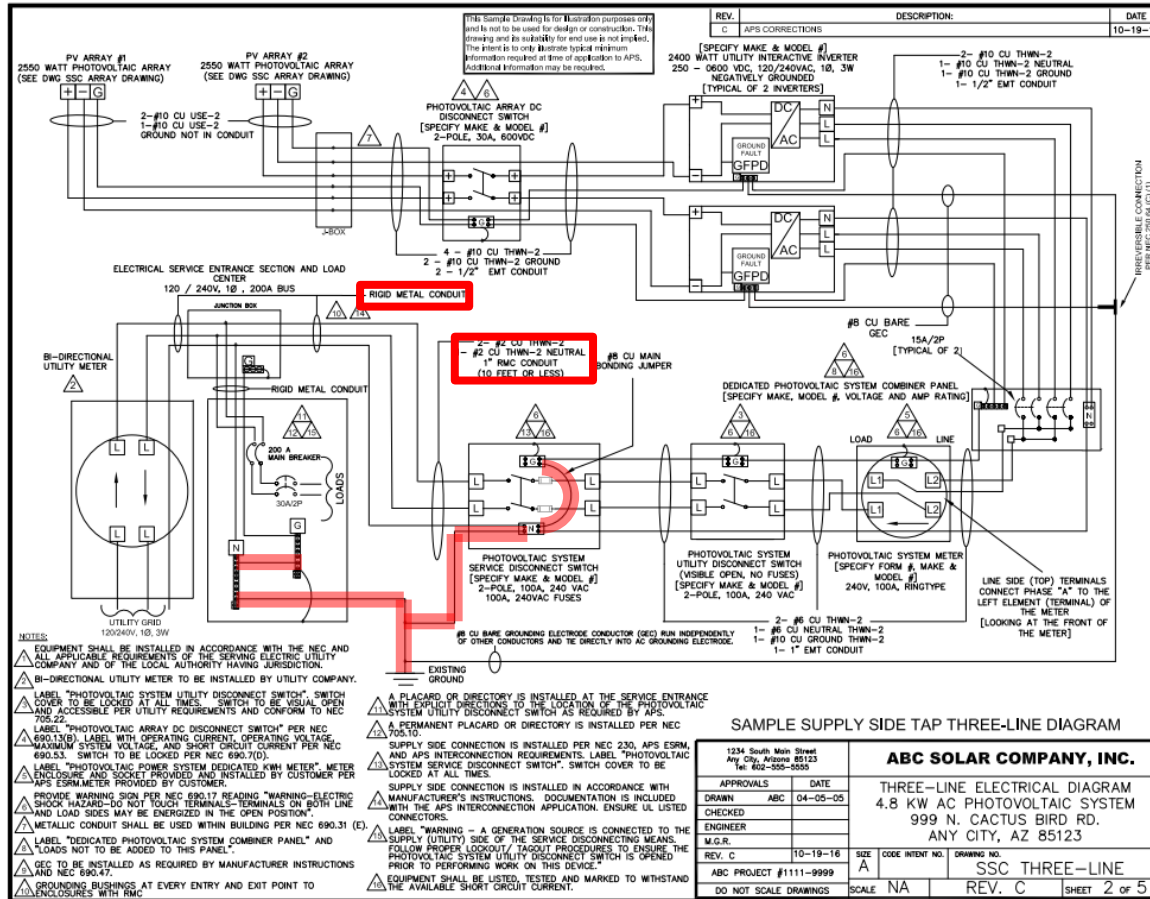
This Sample Drawing is for illustration purposes only and is not to be used for design or construction. This drawing and its suitability for end use is not implied. The intent is to only illustrate typical minimum information required at time of application to APS. Additional information may be required.

| REV. | DESCRIPTION: | DATE |
|---|---|---|
| C | APS CORRECTIONS | 10-19- |

PV ARRAY #1
2550 WATT PHOTOVOLTAIC ARRAY
(SEE DWG SSC ARRAY DRAWING)

PV ARRAY #2
2550 WATT PHOTOVOLTAIC ARRAY
(SEE DWG SSC ARRAY DRAWING)

+ − G
+ − G

2-#10 CU USE-2
1-#10 CU USE-2
GROUND NOT IN CONDUIT

4 6
PHOTOVOLTAIC ARRAY DC DISCONNECT SWITCH
[SPECIFY MAKE & MODEL #]
2-POLE, 30A, 600VDC

7

[SPECIFY MAKE & MODEL #]
2400 WATT UTILITY INTERACTIVE INVERTER
250 - 0600 VDC, 120/240VAC, 1Ø, 3W
NEGATIVELY GROUNDED
[TYPICAL OF 2 INVERTERS]

2- #10 CU THWN-2
1- #10 CU THWN-2 NEUTRAL
1- #10 CU THWN-2 GROUND
1- 1/2" EMT CONDUIT

DC AC N L L
GROUND FAULT GFPD

J-BOX

4 - #10 CU THWN-2
2 - #10 CU THWN-2 GROUND
2 - 1/2" EMT CONDUIT

IRREVERSIBLE CONNECTION

ELECTRICAL SERVICE ENTRANCE SECTION AND LOAD CENTER
120 / 240V, 1Ø , 200A BUS

RIGID METAL CONDUIT

10 14

JUNCTION BOX

BI-DIRECTIONAL UTILITY METER
2

RIGID METAL CONDUIT

2- #2 CU THWN-2
#2 CU THWN-2 NEUTRAL
1" RMC CONDUIT
(10 FEET OR LESS)

#8 CU MAIN BONDING JUMPER

#8 CU BARE GEC

15A/2P
[TYPICAL OF 2]

6 8 16

DEDICATED PHOTOVOLTAIC SYSTEM COMBINER PANEL
[SPECIFY MAKE, MODEL #, VOLTAGE AND AMP RATING]

11 12 16

200 A MAIN BREAKER

LOADS

30A/2P

6 13 16

3 6 16

5 8 16

LOAD LINE

L1 L2

N

UTILITY GRID
120/240V, 1Ø, 3W

PHOTOVOLTAIC SYSTEM SERVICE DISCONNECT SWITCH
[SPECIFY MAKE & MODEL #]
2-POLE, 100A, 240 VAC
100A, 240VAC FUSES

PHOTOVOLTAIC SYSTEM UTILITY DISCONNECT SWITCH
(VISIBLE OPEN, NO FUSES)
[SPECIFY MAKE & MODEL #]
2-POLE, 100A, 240 VAC

PHOTOVOLTAIC SYSTEM METER
[SPECIFY FORM #, MAKE & MODEL #]
240V, 100A, RINGTYPE

LINE SIDE (TOP) TERMINALS CONNECT PHASE "A" TO THE LEFT ELEMENT (TERMINAL) OF THE METER
[LOOKING AT THE FRONT OF THE METER]

2- #6 CU THWN-2
1- #6 CU NEUTRAL THWN-2
1- #10 CU GROUND THWN-2
1- 1" EMT CONDUIT

#8 CU BARE GROUNDING ELECTRODE CONDUCTOR (GEC) RUN INDEPENDENTLY OF OTHER CONDUCTORS AND TIE DIRECTLY INTO AC GROUNDING ELECTRODE.

EXISTING GROUND

NOTES:
1 EQUIPMENT SHALL BE INSTALLED IN ACCORDANCE WITH THE NEC AND ALL APPLICABLE REQUIREMENTS OF THE SERVING ELECTRIC UTILITY COMPANY AND OF THE LOCAL AUTHORITY HAVING JURISDICTION.
2 BI-DIRECTIONAL UTILITY METER TO BE INSTALLED BY UTILITY COMPANY.
3 LABEL "PHOTOVOLTAIC SYSTEM UTILITY DISCONNECT SWITCH". SWITCH COVER TO BE LOCKED AT ALL TIMES. SWITCH TO BE VISUAL OPEN AND ACCESSIBLE PER UTILITY REQUIREMENTS AND CONFORM TO NEC 705.22.
4 LABEL "PHOTOVOLTAIC ARRAY DC DISCONNECT SWITCH" PER NEC 690.13(B). LABEL WITH OPERATING CURRENT, OPERATING VOLTAGE, MAXIMUM SYSTEM VOLTAGE, AND SHORT CIRCUIT CURRENT PER NEC 690.53. SWITCH TO BE LOCKED PER NEC 690.7(D).
5 LABEL "PHOTOVOLTAIC POWER SYSTEM DEDICATED KWH METER". METER ENCLOSURE AND SOCKET PROVIDED AND INSTALLED BY CUSTOMER PER APS ESRM.METER PROVIDED BY CUSTOMER.
6 PROVIDE WARNING SIGN PER NEC 690.17 READING "WARNING-ELECTRIC SHOCK HAZARD-DO NOT TOUCH TERMINALS-TERMINALS ON BOTH LINE AND LOAD SIDES MAY BE ENERGIZED IN THE OPEN POSITION".
7 METALLIC CONDUIT SHALL BE USED WITHIN BUILDING PER NEC 690.31 (E).
8 LABEL "DEDICATED PHOTOVOLTAIC SYSTEM COMBINER PANEL" and "LOADS NOT TO BE ADDED TO THIS PANEL".
9 GEC TO BE INSTALLED AS REQUIRED BY MANUFACTURER INSTRUCTIONS AND NEC 690.47.
10 GROUNDING BUSHINGS AT EVERY ENTRY AND EXIT POINT TO ENCLOSURES WITH RMC
11 A PLACARD OR DIRECTORY IS INSTALLED AT THE SERVICE ENTRANCE WITH EXPLICIT DIRECTIONS TO THE LOCATION OF THE PHOTOVOLTAIC SYSTEM UTILITY DISCONNECT SWITCH AS REQUIRED BY APS.
12 A PERMANENT PLACARD OR DIRECTORY IS INSTALLED PER NEC 705.10.
13 SUPPLY SIDE CONNECTION IS INSTALLED PER NEC 230, APS ESRM, AND APS INTERCONNECTION REQUIREMENTS. LABEL "PHOTOVOLTAIC SYSTEM SERVICE DISCONNECT SWITCH". SWITCH COVER TO BE LOCKED AT ALL TIMES.
14 SUPPLY SIDE CONNECTION IS INSTALLED IN ACCORDANCE WITH MANUFACTURER'S INSTRUCTIONS. DOCUMENTATION IS INCLUDED WITH THE APS INTERCONNECTION APPLICATION. ENSURE UL LISTED CONNECTORS.
15 LABEL "WARNING - A GENERATION SOURCE IS CONNECTED TO THE SUPPLY (UTILITY) SIDE OF THE SERVICE DISCONNECTING MEANS. FOLLOW PROPER LOCKOUT/ TAGOUT PROCEDURES TO ENSURE THE PHOTOVOLTAIC SYSTEM UTILITY DISCONNECT SWITCH IS OPENED PRIOR TO PERFORMING WORK ON THIS DEVICE."
16 EQUIPMENT SHALL BE LISTED, TESTED AND MARKED TO WITHSTAND THE AVAILABLE SHORT CIRCUIT CURRENT.

SAMPLE SUPPLY SIDE TAP THREE-LINE DIAGRAM

1234 South Main Street
Any City, Arizona 85123
Tel: 602-555-5555

ABC SOLAR COMPANY, INC.

| APPROVALS | | DATE |
|---|---|---|
| DRAWN | ABC | 04-05-05 |
| CHECKED | | |
| ENGINEER | | |
| M.G.R. | | |
| REV. C | | 10-19-16 |
| ABC PROJECT #1111-9999 | | |
| DO NOT SCALE DRAWINGS | | |

THREE-LINE ELECTRICAL DIAGRAM
4.8 KW AC PHOTOVOLTAIC SYSTEM
999 N. CACTUS BIRD RD.
ANY CITY, AZ 85123

SIZE A | CODE INTENT NO. | DRAWING NO. SSC THREE-LINE
SCALE NA | REV. C | SHEET 2 OF 5